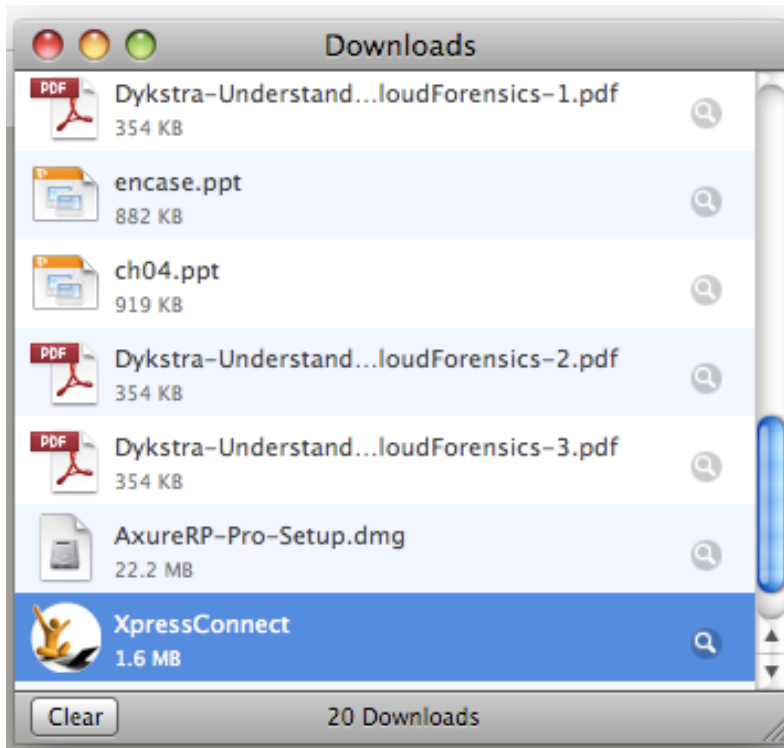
Downloads

PDF
Dykstra-Understand...loudForensics-1.pdf
354 KB

encase.ppt
882 KB

ch04.ppt
919 KB

PDF
Dykstra-Understand...loudForensics-2.pdf
354 KB

PDF
Dykstra-Understand...loudForensics-3.pdf
354 KB

AxureRP-Pro-Setup.dmg
22.2 MB

XpressConnect
1.6 MB

Clear
20 Downloads